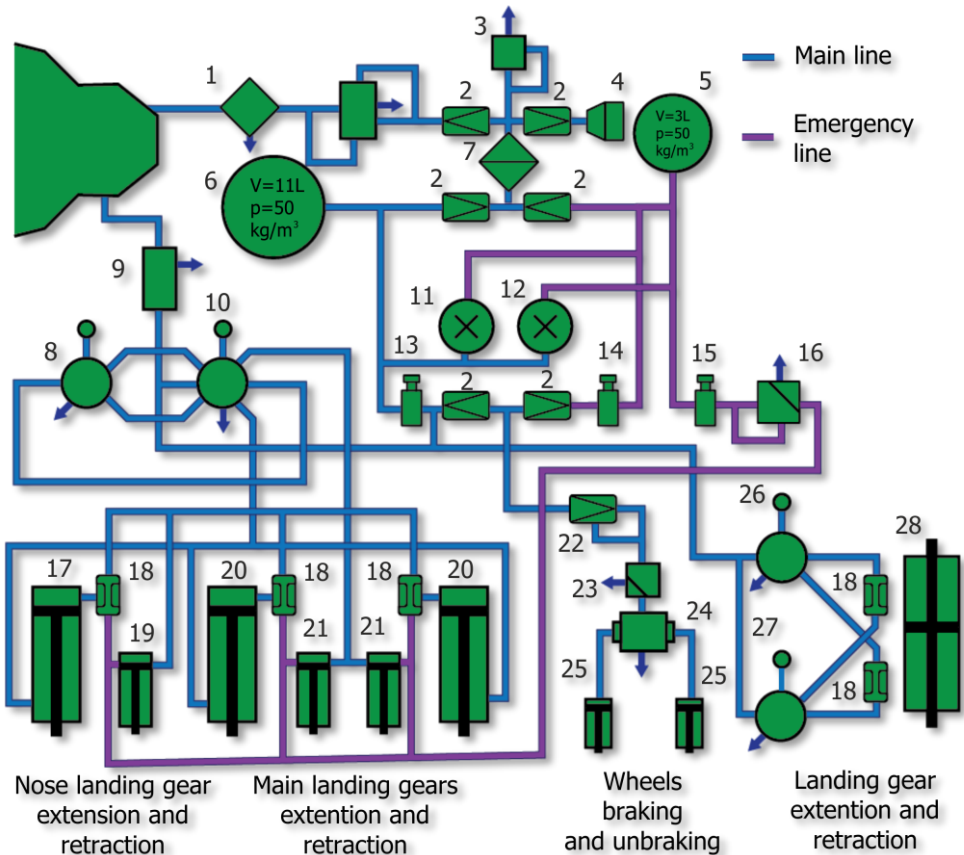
Main line

Emergency line

1

2

3

2

4

5

V=3L
p=50
kg/m$^3$

6

V=11L
p=50
kg/m$^3$

7

2

2

9

10

8

11

12

13

14

15

16

2

2

26

28

17

18

20

18

18

20

22

19

21

21

23

24

27

18

18

25

25

Nose landing gear extension and retraction

Main landing gears extention and retraction

Wheels braking and unbraking

Landing gear extention and retraction